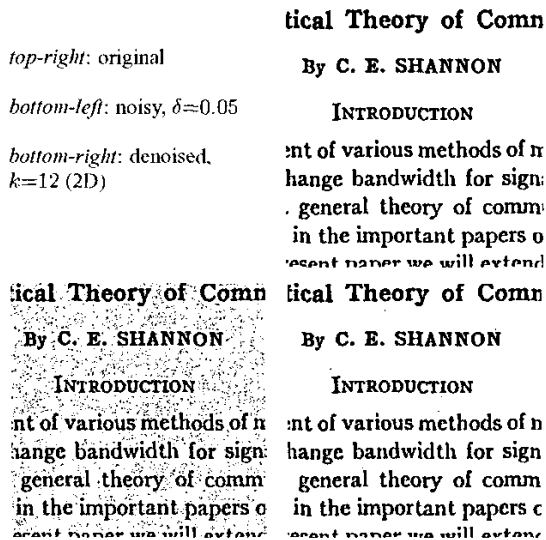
*top-right*: original

*bottom-left*: noisy, $\delta$=0.05

*bottom-right*: denoised, $k$=12 (2D)

tical Theory of Comn

By C. E. SHANNON

INTRODUCTION

:nt of various methods of n
hange bandwidth for sign
. general theory of comm
in the important papers o
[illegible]

tical Theory of Comn

By C. E. SHANNON

INTRODUCTION

:nt of various methods of n
hange bandwidth for sign
general theory of comm
in the important papers o
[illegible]

tical Theory of Comn

By C. E. SHANNON

INTRODUCTION

:nt of various methods of n
hange bandwidth for sign
general theory of comm
in the important papers c
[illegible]